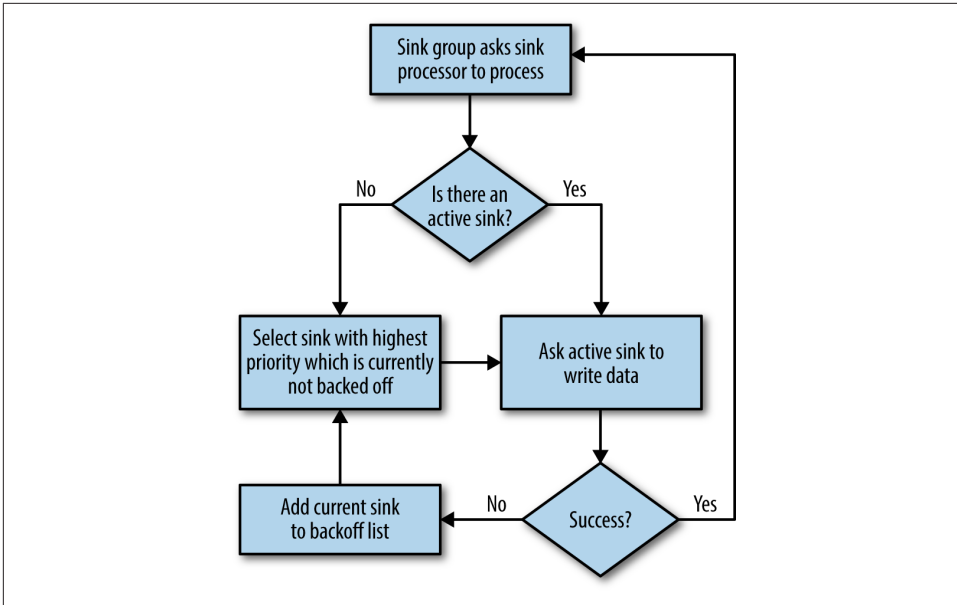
Sink group asks sink processor to process

Is there an active sink?

No

Yes

Select sink with highest priority which is currently not backed off

Ask active sink to write data

Success?

No

Yes

Add current sink to backoff list